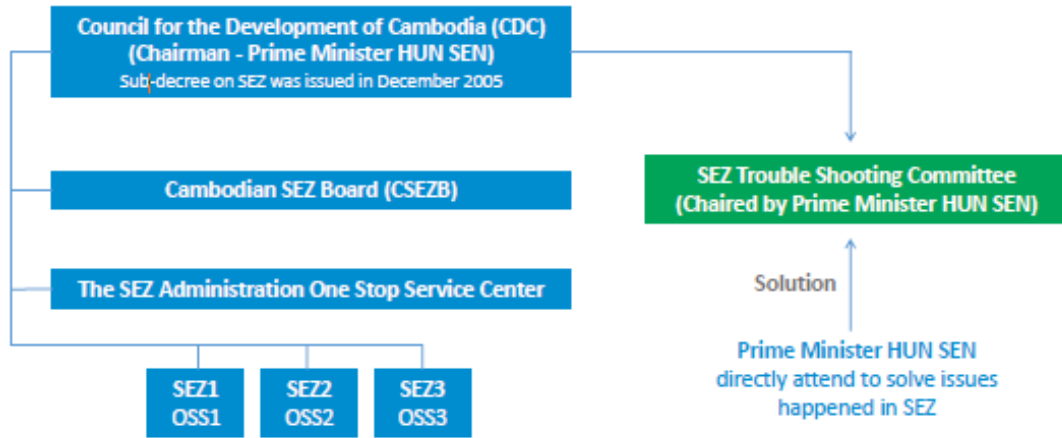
Council for the Development of Cambodia (CDC)
(Chairman - Prime Minister HUN SEN)
Sub-decree on SEZ was issued in December 2005

Cambodian SEZ Board (CSEZB)

The SEZ Administration One Stop Service Center

SEZ1
OSS1

SEZ2
OSS2

SEZ3
OSS3

SEZ Trouble Shooting Committee
(Chaired by Prime Minister HUN SEN)

Solution

Prime Minister HUN SEN
directly attend to solve issues
happened in SEZ